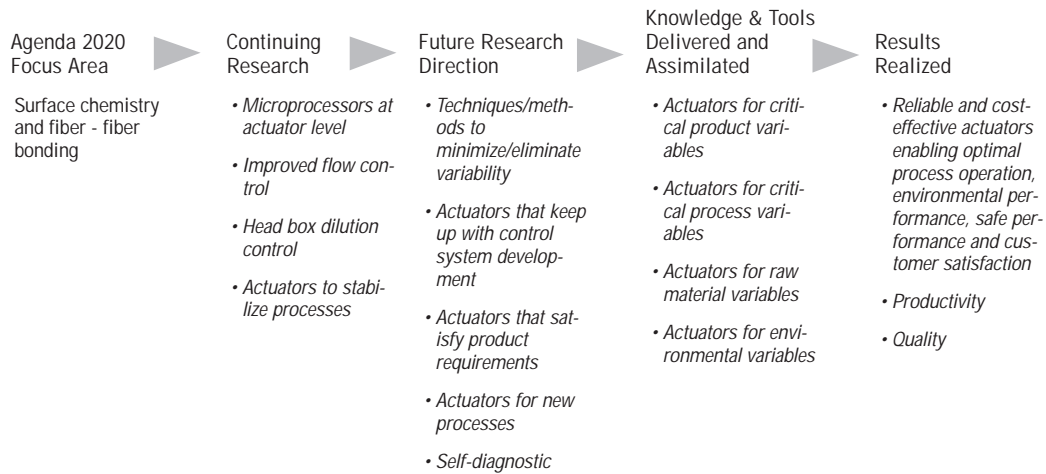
Agenda 2020 Focus Area

Surface chemistry and fiber - fiber bonding

Continuing Research

• Microprocessors at actuator level

• Improved flow control

• Head box dilution control

• Actuators to stabilize processes

Future Research Direction

• Techniques/methods to minimize/eliminate variability

• Actuators that keep up with control system development

• Actuators that satisfy product requirements

• Actuators for new processes

• Self-diagnostic

Knowledge & Tools Delivered and Assimilated

• Actuators for critical product variables

• Actuators for critical process variables

• Actuators for raw material variables

• Actuators for environmental variables

Results Realized

• Reliable and cost-effective actuators enabling optimal process operation, environmental performance, safe performance and customer satisfaction

• Productivity

• Quality